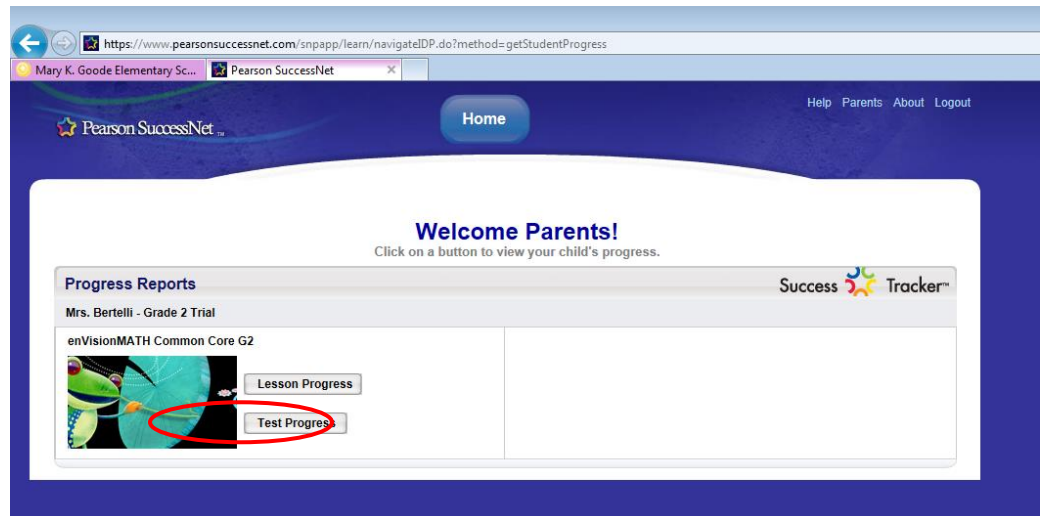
https://www.pearsonsuccessnet.com/snpapp/learn/navigateIDP.do?method=getStudentProgress

Mary K. Goode Elementary Sc...
Pearson SuccessNet ×

Pearson SuccessNet

Home

Help Parents About Logout

Welcome Parents!
Click on a button to view your child's progress.

Progress Reports
Success Tracker™

Mrs. Bertelli - Grade 2 Trial

enVisionMATH Common Core G2

Lesson Progress

Test Progress